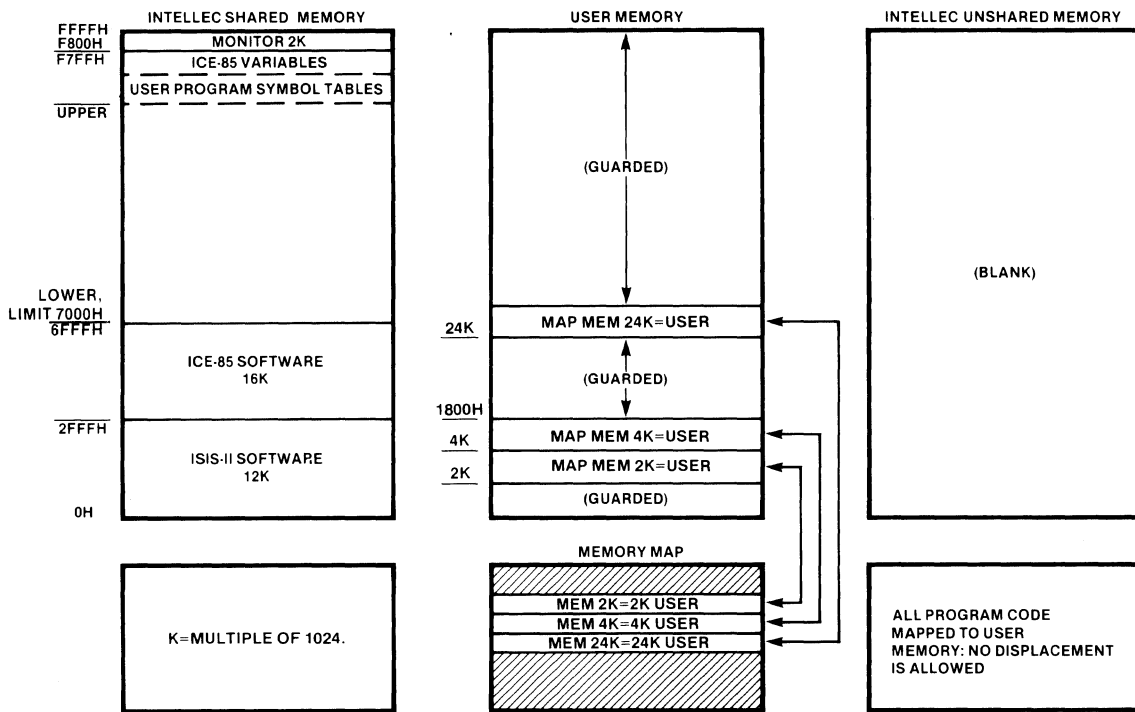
INTELLEC SHARED MEMORY

FFFFH
F800H
MONITOR 2K
F7FFH
ICE-85 VARIABLES
USER PROGRAM SYMBOL TABLES
UPPER

LOWER, LIMIT 7000H
6FFFH
ICE-85 SOFTWARE 16K

2FFFH
ISIS-II SOFTWARE 12K

0H

USER MEMORY

(GUARDED)

24K
MAP MEM 24K=USER

(GUARDED)

1800H
4K
MAP MEM 4K=USER
2K
MAP MEM 2K=USER
(GUARDED)

INTELLEC UNSHARED MEMORY

(BLANK)

K=MULTIPLE OF 1024.

MEMORY MAP

MEM 2K=2K USER
MEM 4K=4K USER
MEM 24K=24K USER

ALL PROGRAM CODE MAPPED TO USER MEMORY: NO DISPLACEMENT IS ALLOWED